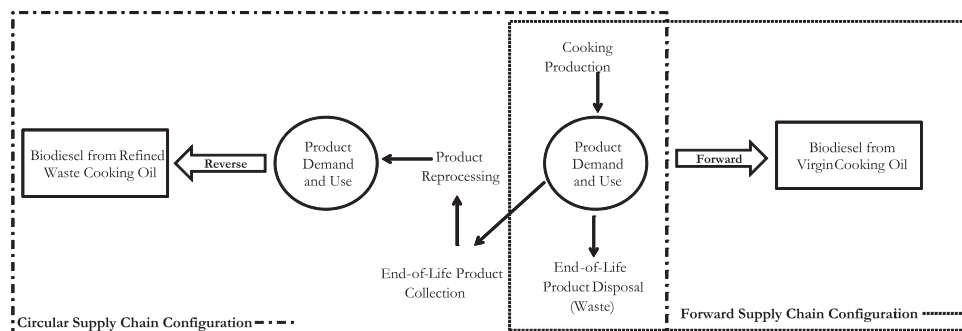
Cooking Production

Biodiesel from Refined Waste Cooking Oil

Reverse

Product Demand and Use

Product Reprocessing

Product Demand and Use

Forward

Biodiesel from Virgin Cooking Oil

End-of-Life Product Collection

End-of-Life Product Disposal (Waste)

Circular Supply Chain Configuration

Forward Supply Chain Configuration